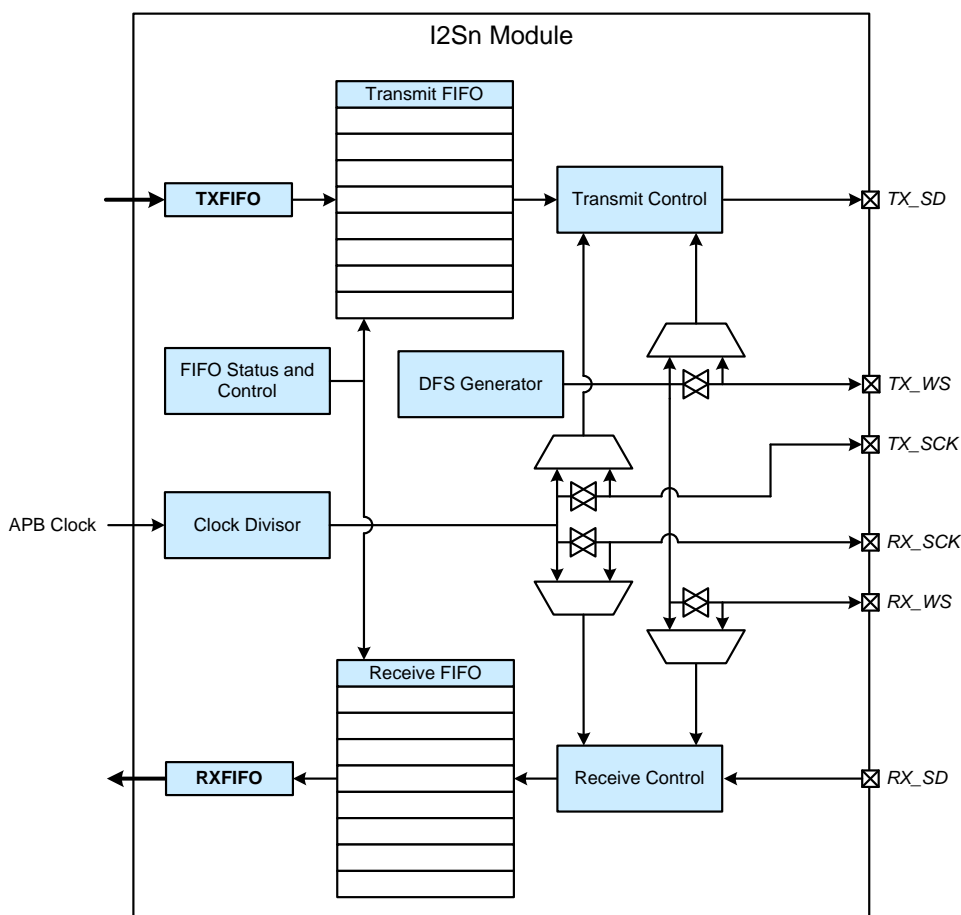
I2Sn Module

Transmit FIFO

TXFIFO

Transmit Control

TX_SD

FIFO Status and Control

DFS Generator

TX_WS

TX_SCK

APB Clock

Clock Divisor

RX_SCK

RX_WS

Receive FIFO

RXFIFO

Receive Control

RX_SD